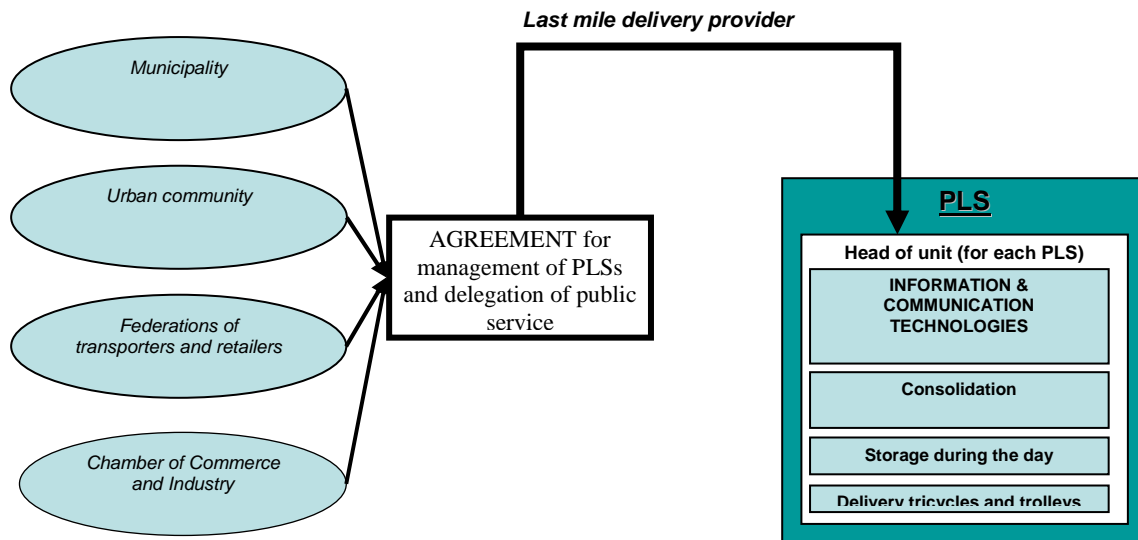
Last mile delivery provider

Municipality

Urban community

Federations of transporters and retailers

Chamber of Commerce and Industry

AGREEMENT for management of PLSs and delegation of public service

PLS

Head of unit (for each PLS)

INFORMATION & COMMUNICATION TECHNOLOGIES

Consolidation

Storage during the day

Delivery tricycles and trolleys